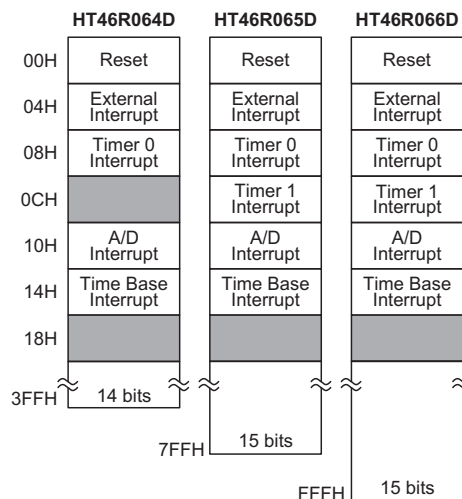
HT46R064D HT46R065D HT46R066D

00H
04H
08H
0CH
10H
14H
18H
3FFH
7FFH
FFFH

| HT46R064D | HT46R065D | HT46R066D |
|---|---|---|
| Reset | Reset | Reset |
| External Interrupt | External Interrupt | External Interrupt |
| Timer 0 Interrupt | Timer 0 Interrupt | Timer 0 Interrupt |
| | Timer 1 Interrupt | Timer 1 Interrupt |
| A/D Interrupt | A/D Interrupt | A/D Interrupt |
| Time Base Interrupt | Time Base Interrupt | Time Base Interrupt |

14 bits
15 bits
15 bits